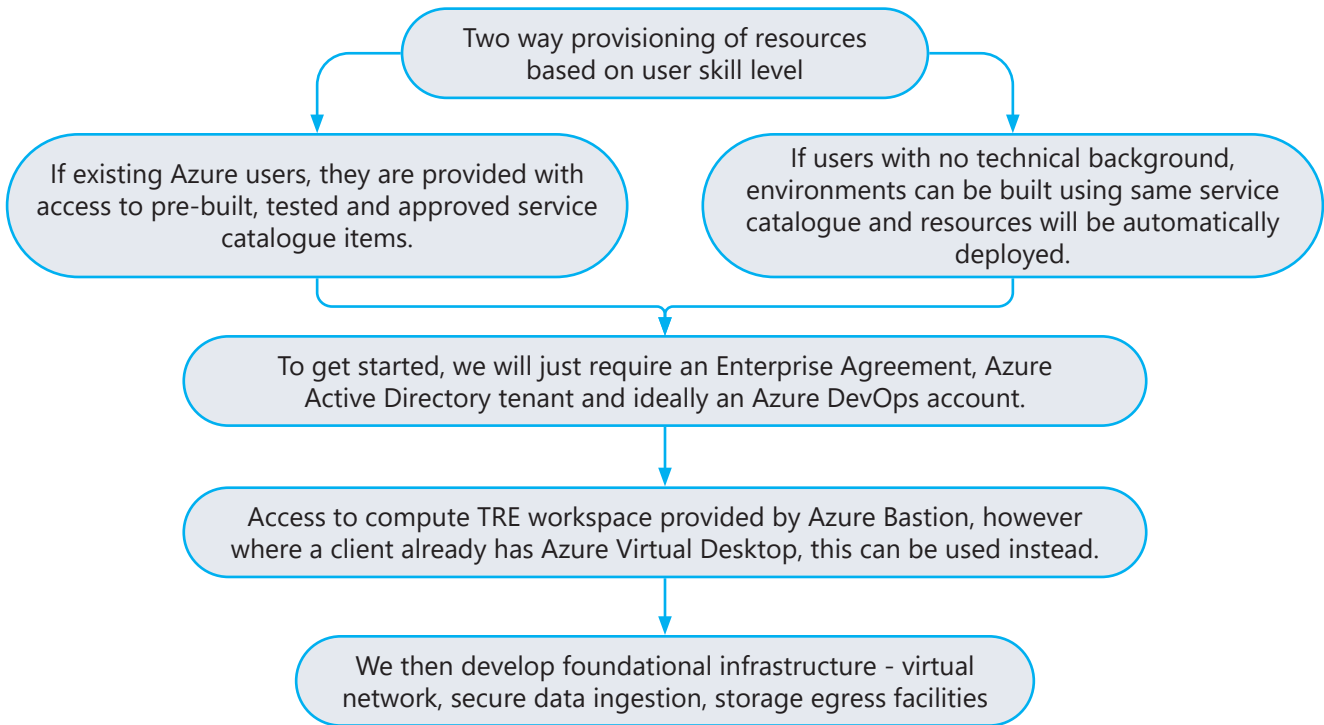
Two way provisioning of resources based on user skill level

If existing Azure users, they are provided with access to pre-built, tested and approved service catalogue items.

If users with no technical background, environments can be built using same service catalogue and resources will be automatically deployed.

To get started, we will just require an Enterprise Agreement, Azure Active Directory tenant and ideally an Azure DevOps account.

Access to compute TRE workspace provided by Azure Bastion, however where a client already has Azure Virtual Desktop, this can be used instead.

We then develop foundational infrastructure - virtual network, secure data ingestion, storage egress facilities